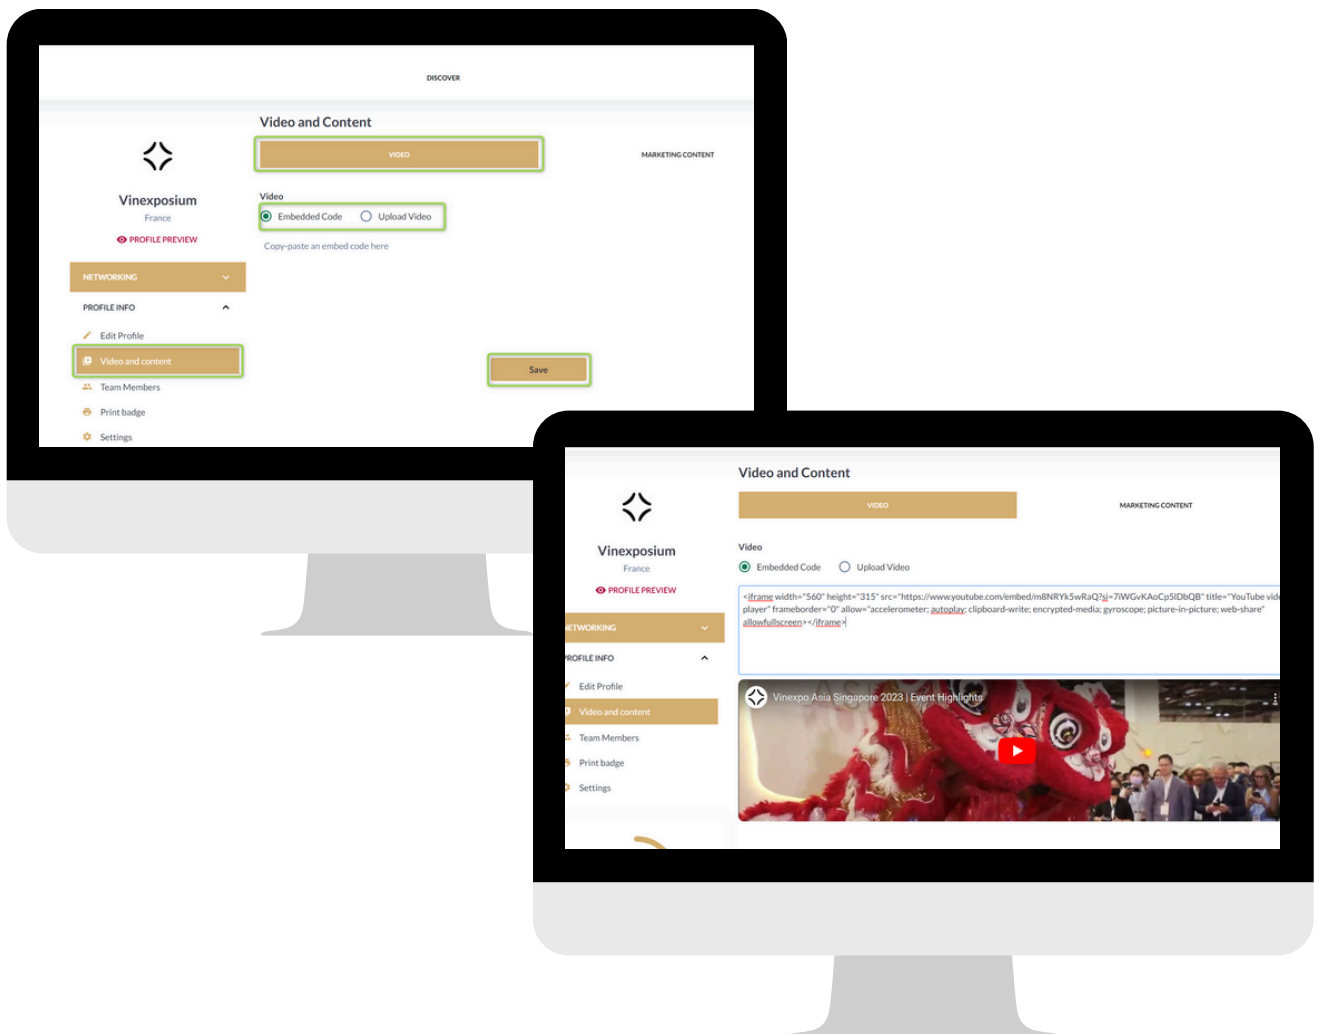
DISCOVER

Vinexposium
France
PROFILE PREVIEW

NETWORKING

PROFILE INFO

Edit Profile
Video and content
Team Members
Print badge
Settings

Video and Content

VIDEO

MARKETING CONTENT

Video
Embedded Code
Upload Video

Copy-paste an embed code here

Save

Vinexposium
France
PROFILE PREVIEW

NETWORKING

PROFILE INFO

Edit Profile
Video and content
Team Members
Print badge
Settings

Video and Content

VIDEO

MARKETING CONTENT

Video
Embedded Code
Upload Video

<iframe width="560" height="315" src="https://www.youtube.com/embed/mBNRYk5wRaQ?si=7iWGvKAoCp5lDbQB" title="YouTube vid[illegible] player" frameborder="0" allow="accelerometer; autoplay; clipboard-write; encrypted-media; gyroscope; picture-in-picture; web-share" allowfullscreen></iframe>

Vinexpo Asia Singapore 2023 | Event Highlights